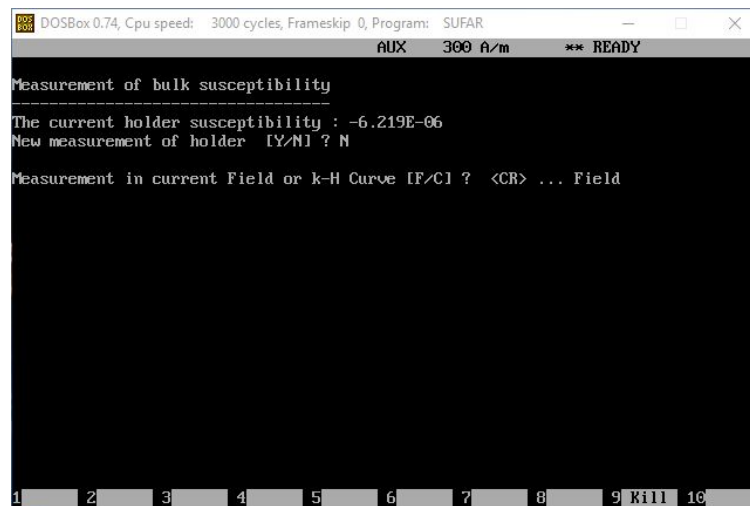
DOSBox 0.74, Cpu speed: 3000 cycles, Frameskip 0, Program: SUFAR

AUX 300 A/m ** READY

Measurement of bulk susceptibility
----------------------------------

The current holder susceptibility : -6.219E-06
New measurement of holder [Y/N] ? N

Measurement in current Field or k-H Curve [F/C] ? <CR> ... Field

1 2 3 4 5 6 7 8 9 Kill 10